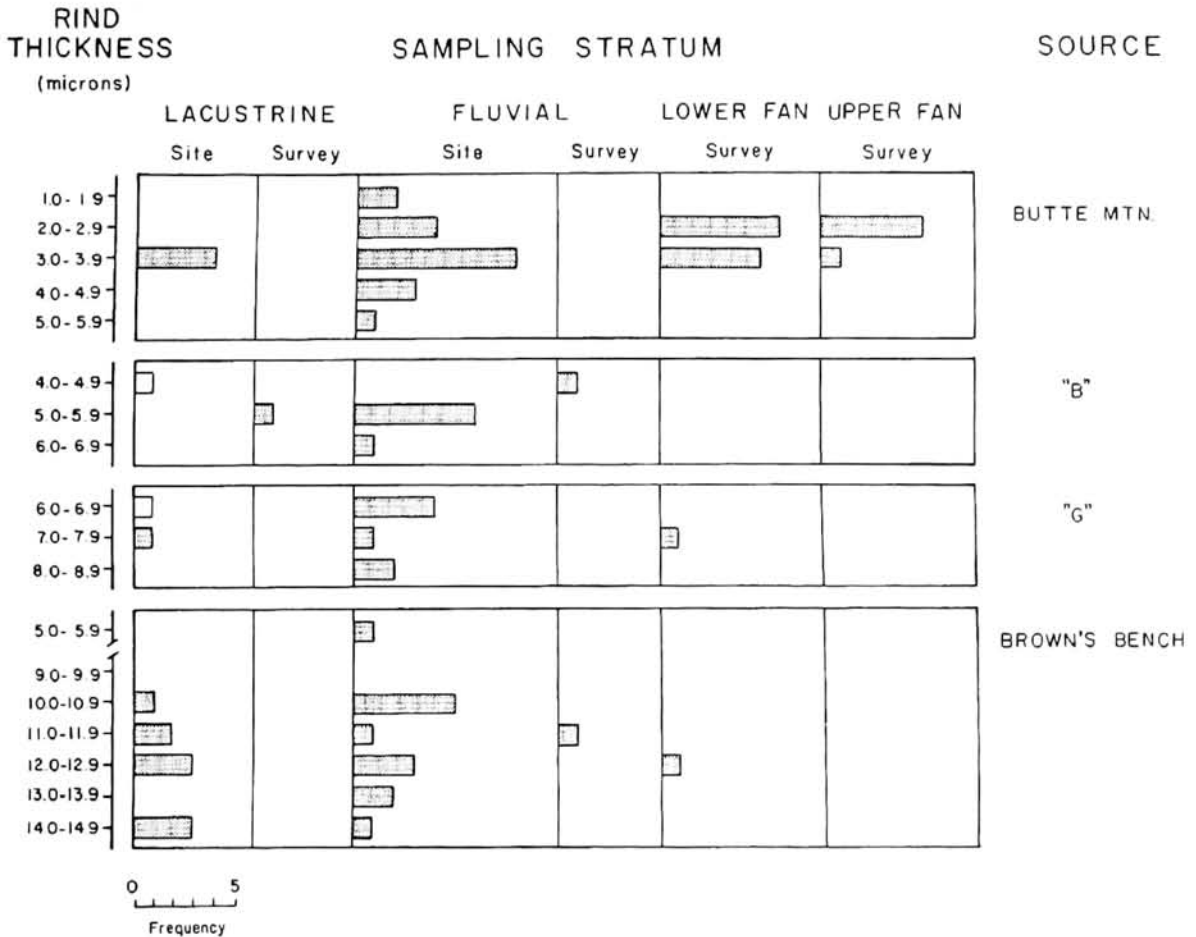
RIND THICKNESS (microns)

SAMPLING STRATUM

SOURCE

LACUSTRINE

FLUVIAL

LOWER FAN

UPPER FAN

Site

Survey

Site

Survey

Survey

Survey

1.0-1.9
2.0-2.9
3.0-3.9
4.0-4.9
5.0-5.9

BUTTE MTN.

4.0-4.9
5.0-5.9
6.0-6.9

"B"

6.0-6.9
7.0-7.9
8.0-8.9

"G"

5.0-5.9
9.0-9.9
10.0-10.9
11.0-11.9
12.0-12.9
13.0-13.9
14.0-14.9

BROWN'S BENCH

0
5
Frequency